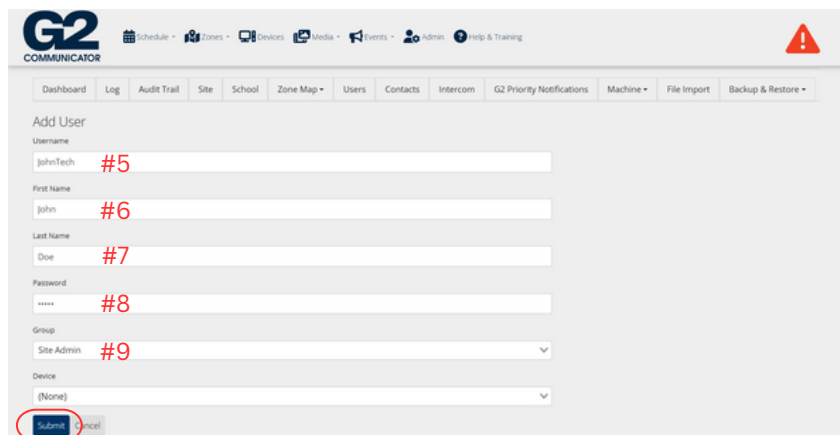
G2 COMMUNICATOR

Schedule ▾ Zones ▾ Devices Media ▾ Events ▾ Admin Help & Training

| Dashboard | Log | Audit Trail | Site | School | Zone Map ▾ | Users | Contacts | Intercom | G2 Priority Notifications | Machine ▾ | File Import | Backup & Restore ▾ |
|---|---|---|---|---|---|---|---|---|---|---|---|---|

Add User

Username
JohnTech #5

First Name
John #6

Last Name
Doe #7

Password
••••• #8

Group
Site Admin #9

Device
(None)

Submit Cancel